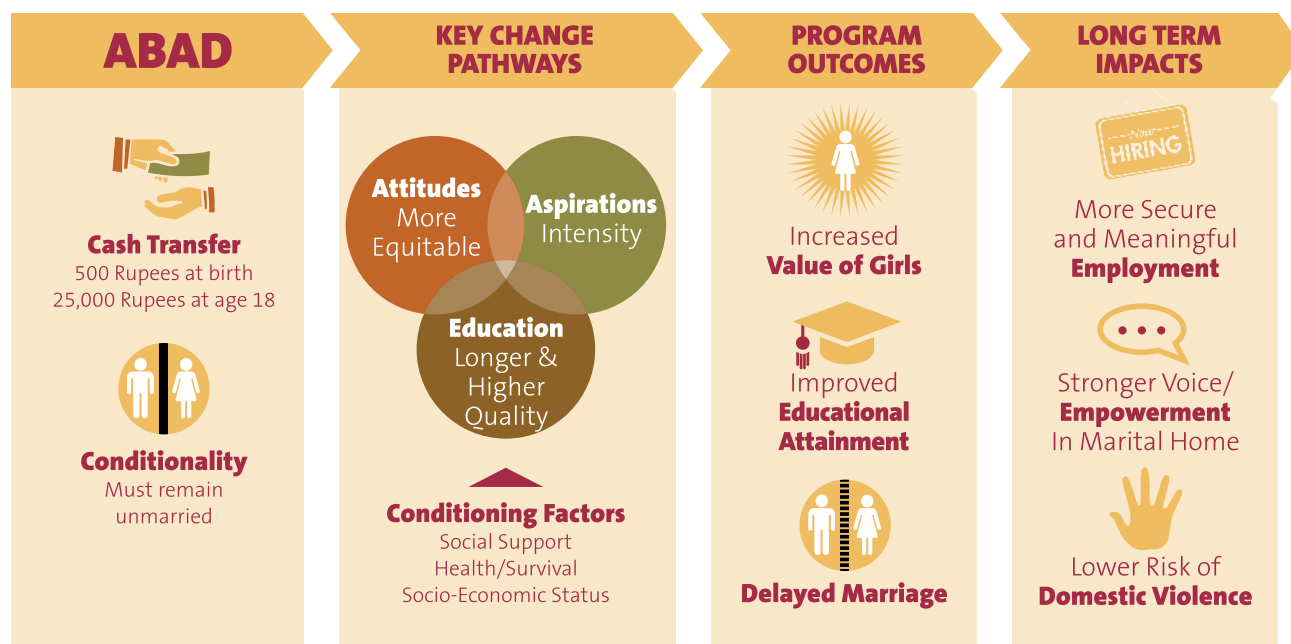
ABAD

Cash Transfer
500 Rupees at birth
25,000 Rupees at age 18

Conditionality
Must remain unmarried

KEY CHANGE PATHWAYS

Attitudes
More Equitable

Aspirations
Intensity

Education
Longer & Higher Quality

Conditioning Factors
Social Support
Health/Survival
Socio-Economic Status

PROGRAM OUTCOMES

Increased
Value of Girls

Improved
Educational Attainment

Delayed Marriage

LONG TERM IMPACTS

Now HIRING

More Secure and Meaningful
Employment

Stronger Voice/
Empowerment
In Marital Home

Lower Risk of
Domestic Violence